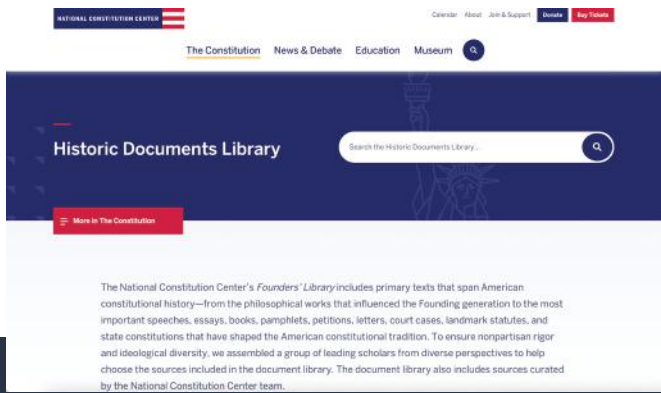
NATIONAL CONSTITUTION CENTER

Calendar About Join & Support Donate Buy Tickets

The Constitution News & Debate Education Museum

Historic Documents Library

Search the Historic Documents Library...

More In The Constitution

The National Constitution Center's *Founders' Library* includes primary texts that span American constitutional history—from the philosophical works that influenced the Founding generation to the most important speeches, essays, books, pamphlets, petitions, letters, court cases, landmark statutes, and state constitutions that have shaped the American constitutional tradition. To ensure nonpartisan rigor and ideological diversity, we assembled a group of leading scholars from diverse perspectives to help choose the sources included in the document library. The document library also includes sources curated by the National Constitution Center team.